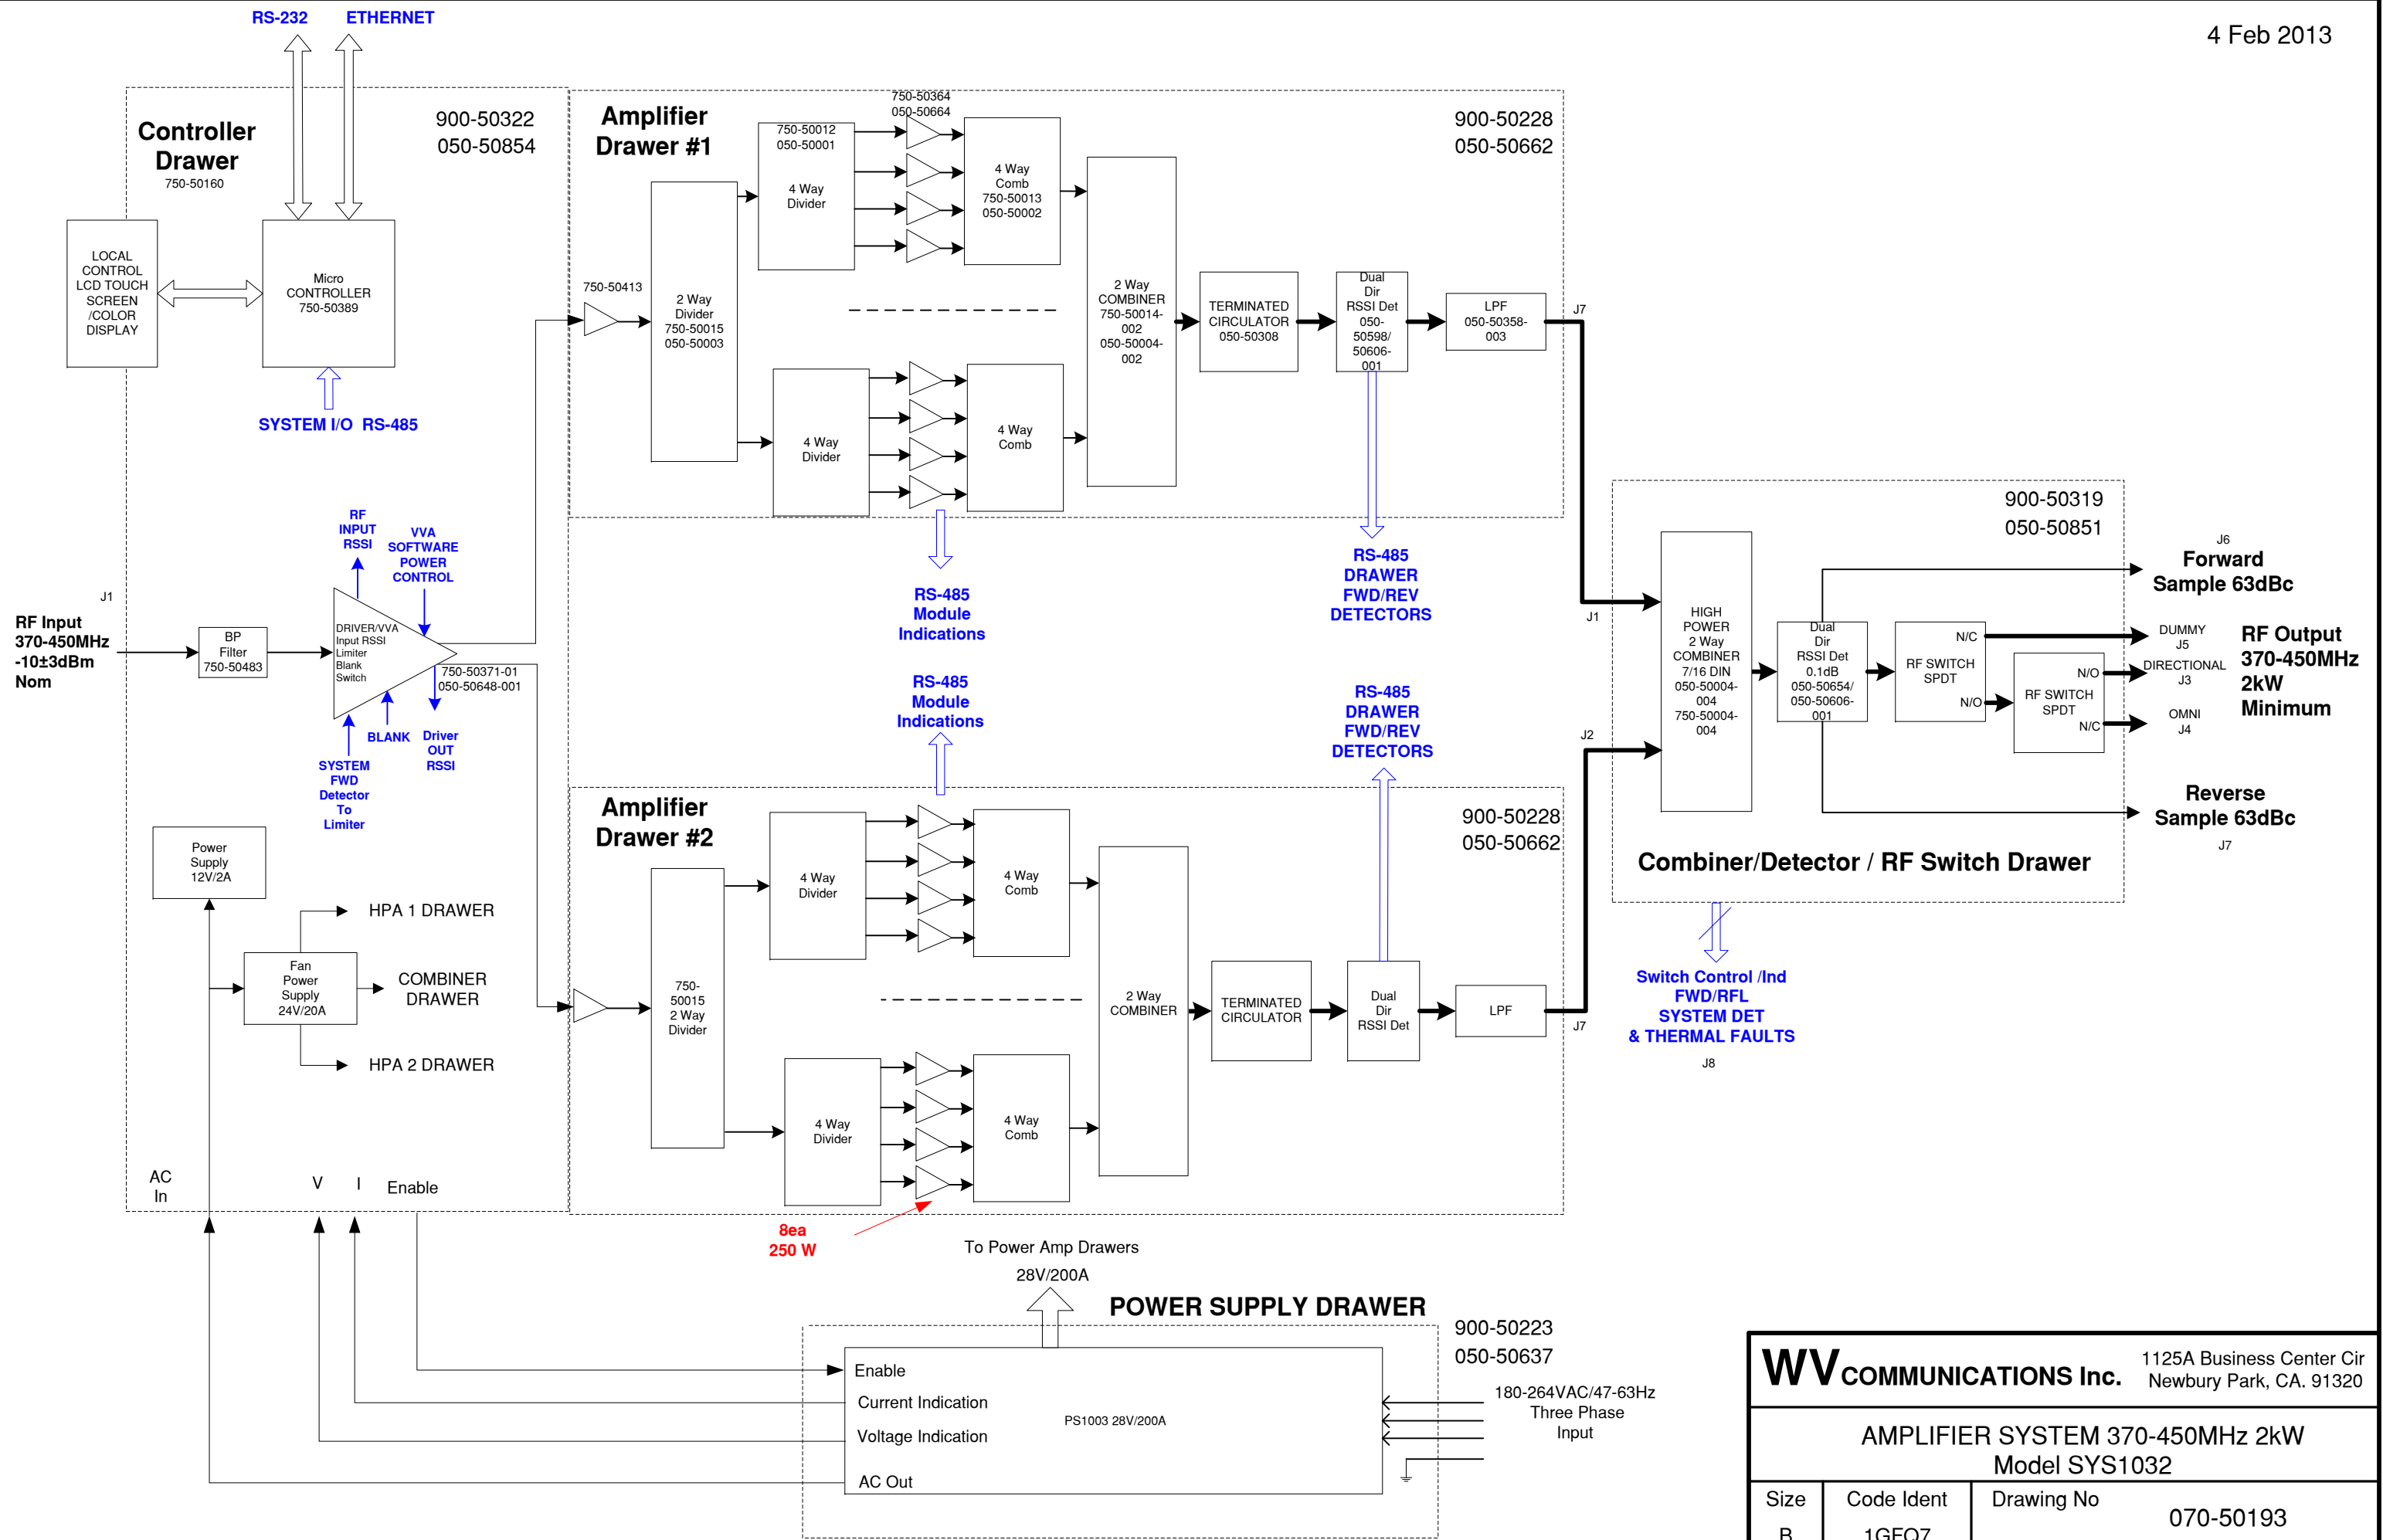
RS-232 ETHERNET

4 Feb 2013

Controller Drawer
750-50160

900-50322
050-50854

LOCAL CONTROL LCD TOUCH SCREEN /COLOR DISPLAY

Micro CONTROLLER 750-50389

SYSTEM I/O RS-485

Amplifier Drawer #1

900-50228
050-50662

750-50364
050-50664

750-50012
050-50001
4 Way Divider

4 Way Comb
750-50013
050-50002

750-50413

2 Way Divider
750-50015
050-50003

2 Way COMBINER
750-50014-002
050-50004-002

TERMINATED CIRCULATOR
050-50308

Dual Dir RSSI Det
050-50598/
50606-001

LPF
050-50358-003

J7

4 Way Divider

4 Way Comb

RF INPUT RSSI

VVA SOFTWARE POWER CONTROL

J1

RF Input
370-450MHz
-10±3dBm
Nom

BP Filter
750-50483

DRIVER/VVA
Input RSSI
Limiter
Blank
Switch

750-50371-01
050-50648-001

BLANK

Driver OUT RSSI

SYSTEM FWD Detector To Limiter

RS-485 Module Indications

RS-485 DRAWER FWD/REV DETECTORS

RS-485 Module Indications

RS-485 DRAWER FWD/REV DETECTORS

900-50319
050-50851

J1

HIGH POWER 2 Way COMBINER 7/16 DIN
050-50004-004
750-50004-004

Dual Dir RSSI Det 0.1dB
050-50654/
050-50606-001

N/C
RF SWITCH SPDT
N/O

N/O
RF SWITCH SPDT
N/C

J6
Forward Sample 63dBc

DUMMY J5

DIRECTIONAL J3

OMNI J4

RF Output
370-450MHz
2kW
Minimum

J2

Reverse Sample 63dBc
J7

Combiner/Detector / RF Switch Drawer

Power Supply 12V/2A

HPA 1 DRAWER

Fan Power Supply 24V/20A

COMBINER DRAWER

HPA 2 DRAWER

Amplifier Drawer #2

900-50228
050-50662

4 Way Divider

4 Way Comb

750-50015
2 Way Divider

2 Way COMBINER

TERMINATED CIRCULATOR

Dual Dir RSSI Det

LPF

J7

4 Way Divider

4 Way Comb

Switch Control /Ind
FWD/RFL
SYSTEM DET
& THERMAL FAULTS
J8

AC In

V I Enable

8ea
250 W

To Power Amp Drawers
28V/200A

POWER SUPPLY DRAWER

900-50223
050-50637

Enable
Current Indication
Voltage Indication
AC Out

PS1003 28V/200A

180-264VAC/47-63Hz
Three Phase
Input

WV COMMUNICATIONS Inc.
1125A Business Center Cir
Newbury Park, CA. 91320

AMPLIFIER SYSTEM 370-450MHz 2kW
Model SYS1032

| Size | Code Ident | Drawing No |
|---|---|---|
| B | 1GFQ7 | 070-50193 |